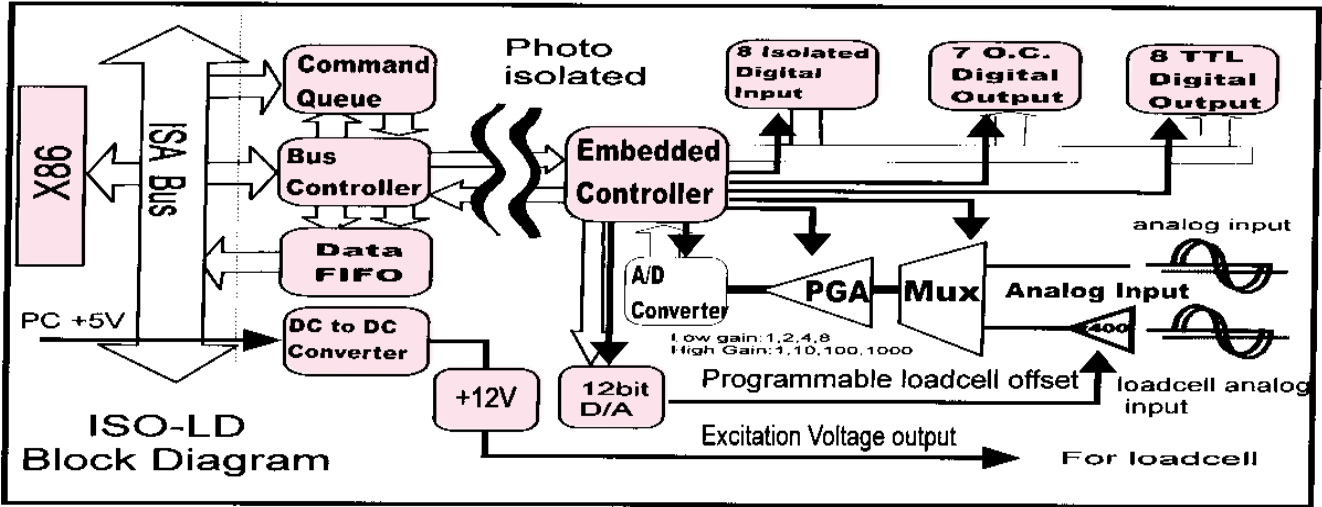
X86

ISA Bus

Command Queue

Bus Controller

Data FIFO

PC +5V

DC to DC Converter

+12V

Photo isolated

Embedded Controller

8 Isolated Digital Input

7 O.C. Digital Output

8 TTL Digital Output

analog input

A/D Converter

PGA

Mux

Analog Input

Low gain:1,2,4,8
High Gain:1,10,100,1000

400

12bit D/A

Programmable loadcell offset

loadcell analog input

Excitation Voltage output

For loadcell

ISO-LD
Block Diagram